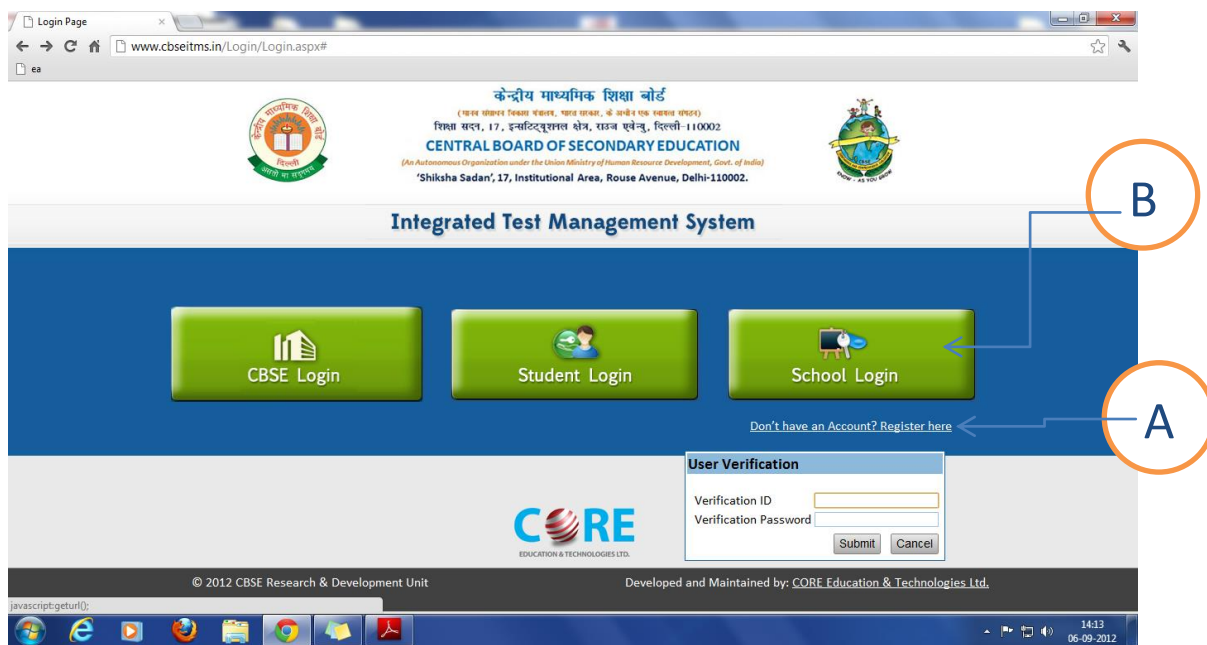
Login Page
www.cbseitms.in/Login/Login.aspx#
ea

केन्द्रीय माध्यमिक शिक्षा बोर्ड
(मानव संसाधन विकास मंत्रालय, भारत सरकार, के अधीन एक स्वायत्त संगठन)
शिक्षा सदन, 17, इन्स्टिट्यूशनल क्षेत्र, राउज एवेन्यु, दिल्ली-110002
CENTRAL BOARD OF SECONDARY EDUCATION
(An Autonomous Organization under the Union Ministry of Human Resource Development, Govt. of India)
'Shiksha Sadan', 17, Institutional Area, Rouse Avenue, Delhi-110002.

केन्द्रीय माध्यमिक शिक्षा बोर्ड
दिल्ली
असतो मा सद्गमय

KNOW - AS YOU GROW

Integrated Test Management System

B

CBSE Login

Student Login

School Login

Don't have an Account? Register here

A

User Verification
Verification ID
Verification Password
Submit
Cancel

CORE
EDUCATION & TECHNOLOGIES LTD.

© 2012 CBSE Research & Development Unit

Developed and Maintained by: CORE Education & Technologies Ltd.

javascript:geturl();

14:13
06-09-2012